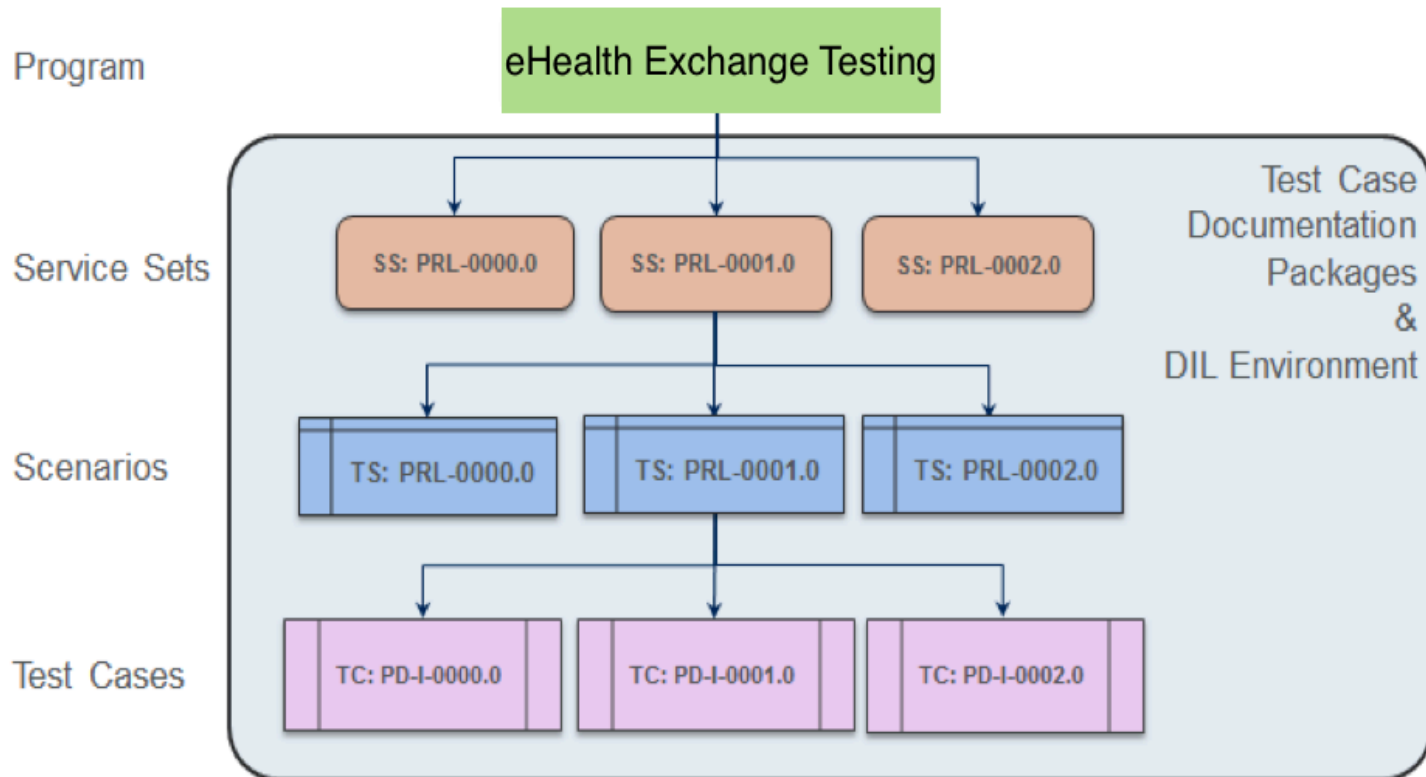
Program

eHealth Exchange Testing

Test Case Documentation Packages & DIL Environment

Service Sets

SS: PRL-0000.0

SS: PRL-0001.0

SS: PRL-0002.0

Scenarios

TS: PRL-0000.0

TS: PRL-0001.0

TS: PRL-0002.0

Test Cases

TC: PD-I-0000.0

TC: PD-I-0001.0

TC: PD-I-0002.0